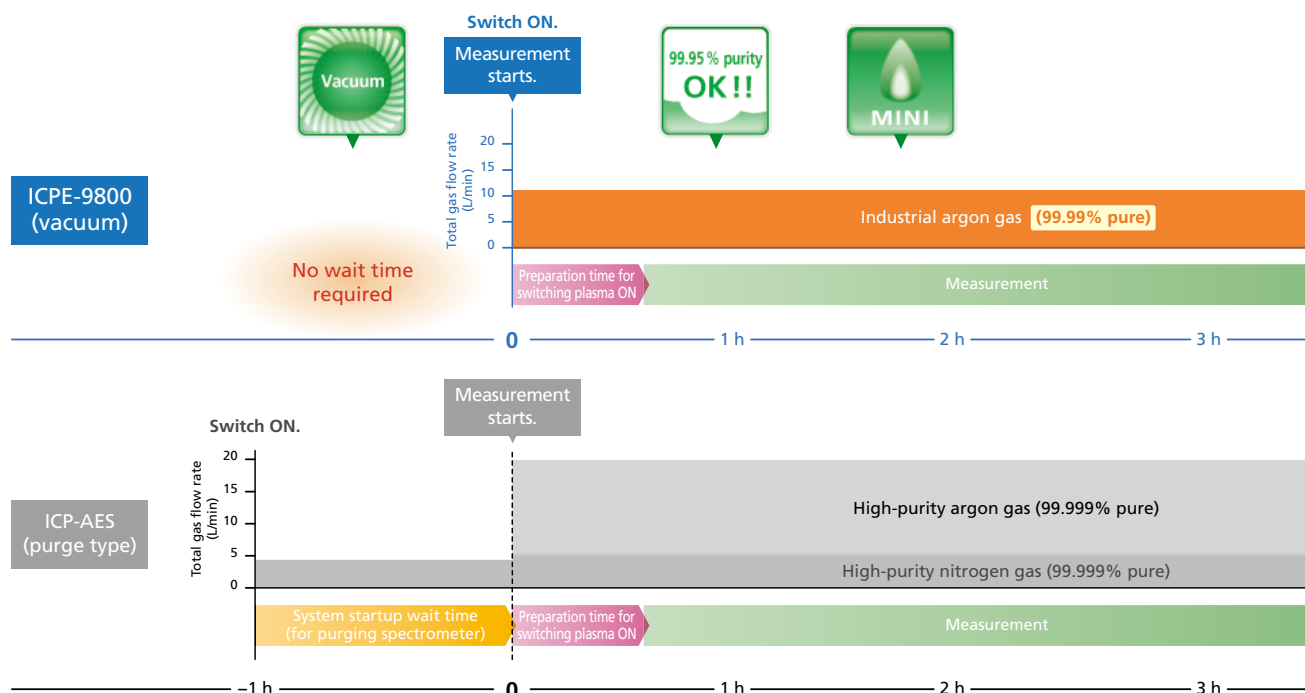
Vacuum

Switch ON.

Measurement starts.

99.95 % purity OK!!

MINI

ICPE-9800 (vacuum)

Total gas flow rate (L/min)

20
15
10
5
0

Industrial argon gas (99.99% pure)

No wait time required

Preparation time for switching plasma ON

Measurement

0
1 h
2 h
3 h

Measurement starts.

Switch ON.

Total gas flow rate (L/min)

20
15
10
5
0

ICP-AES (purge type)

High-purity argon gas (99.999% pure)

High-purity nitrogen gas (99.999% pure)

System startup wait time (for purging spectrometer)

Preparation time for switching plasma ON

Measurement

–1 h
0
1 h
2 h
3 h